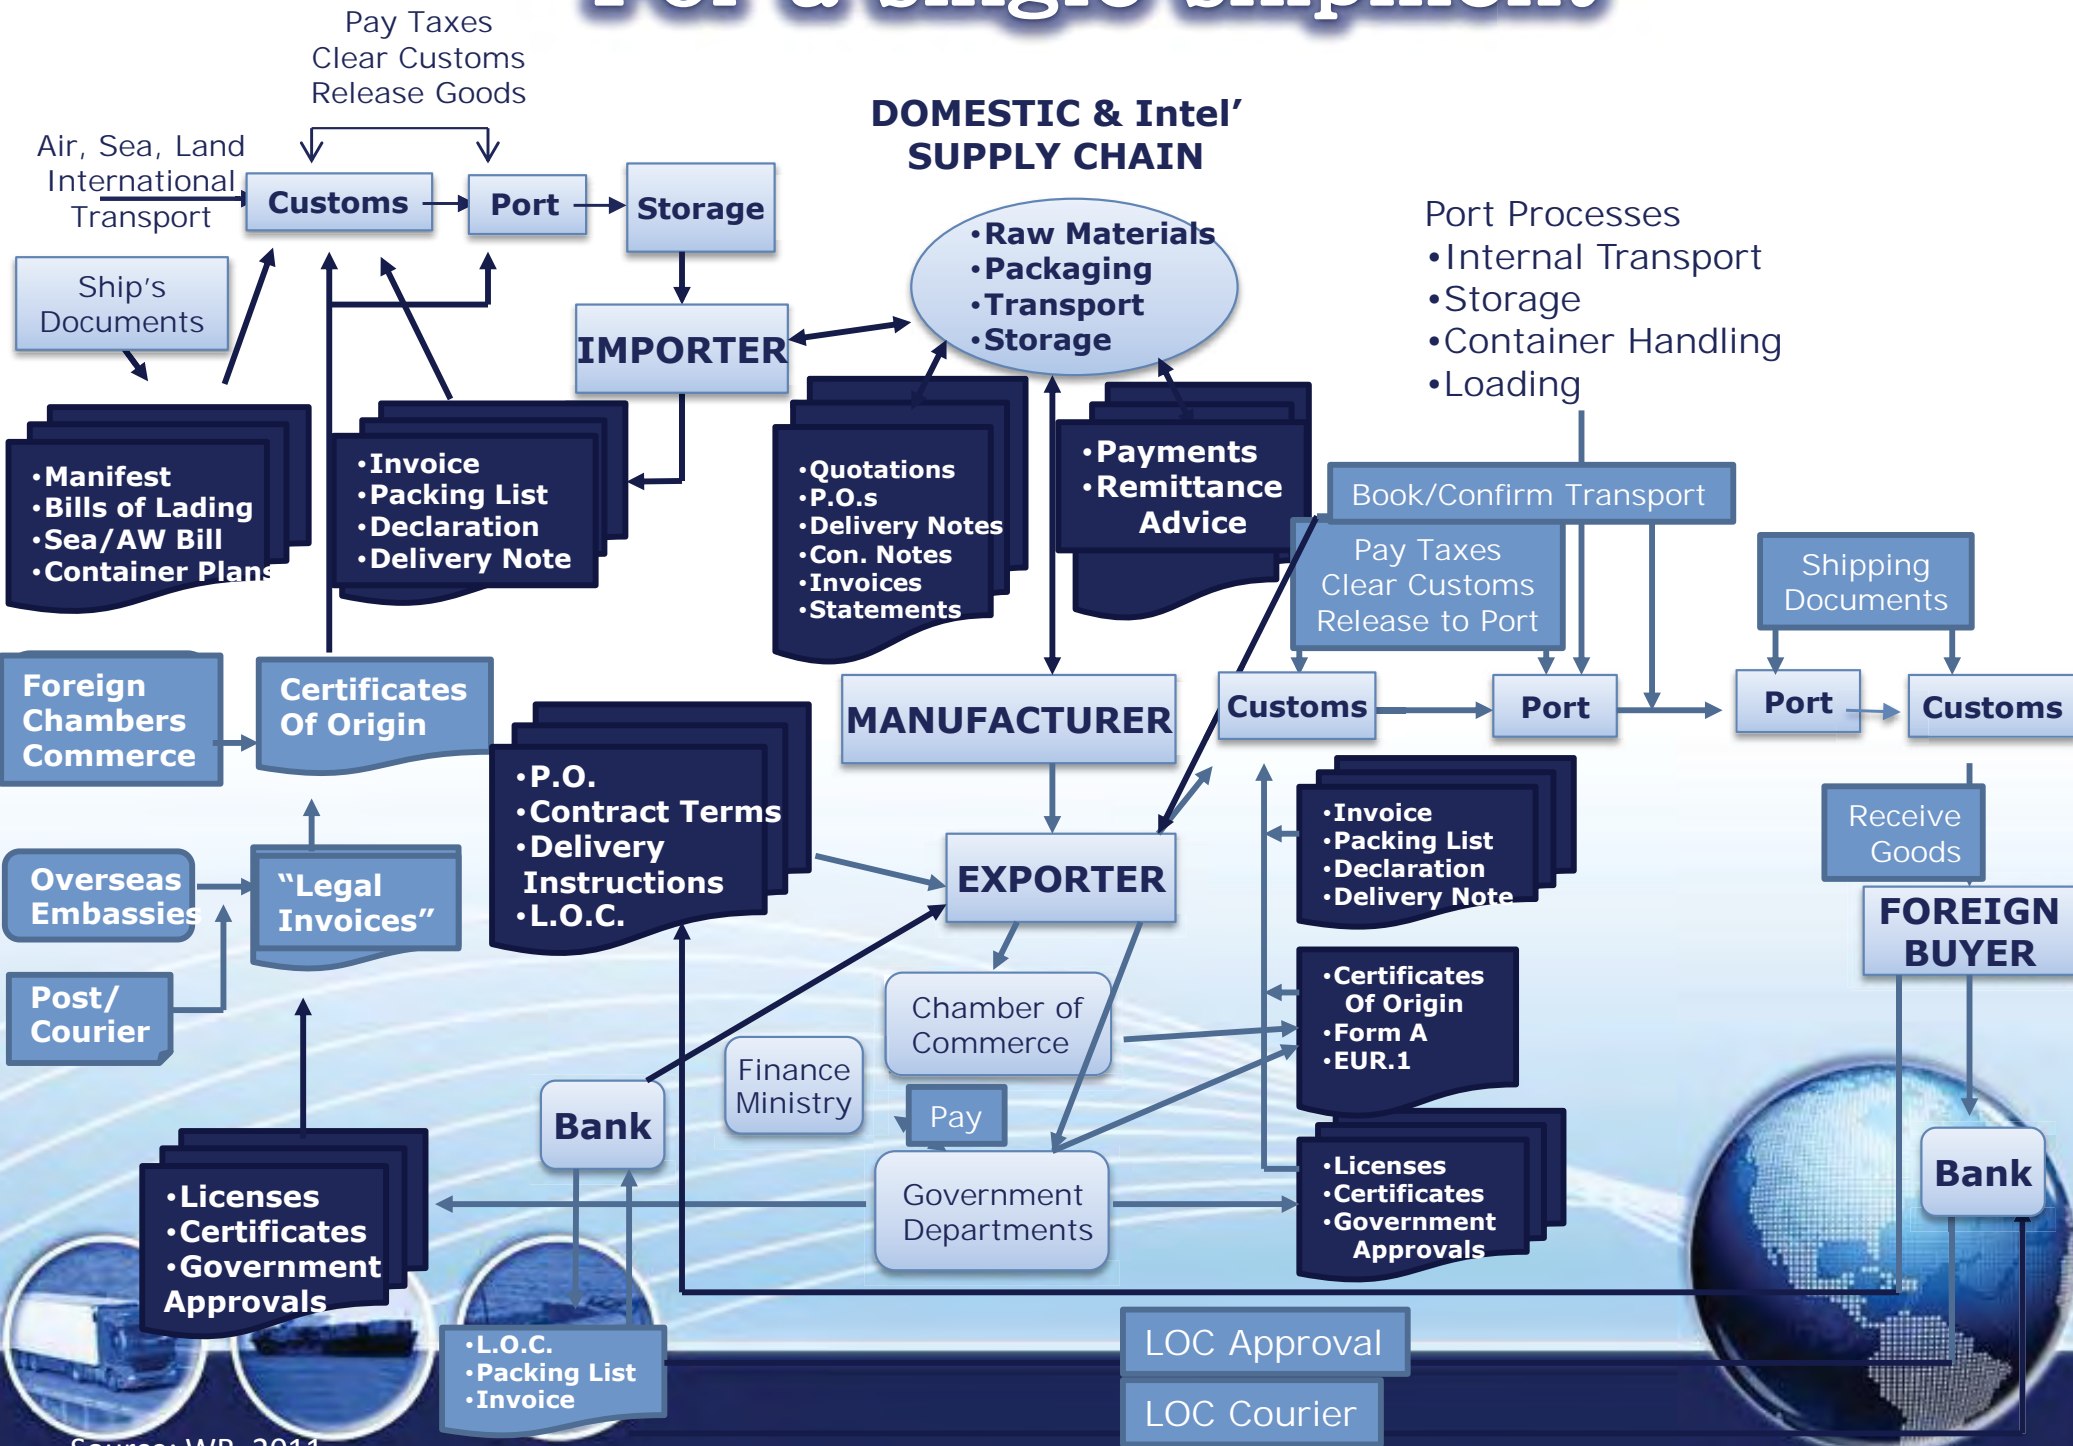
For a Single Shipment

Pay Taxes
Clear Customs
Release Goods

Air, Sea, Land International Transport

Customs

Port

Storage

DOMESTIC & Intel' SUPPLY CHAIN

Ship's Documents

IMPORTER

•Raw Materials
•Packaging
•Transport
•Storage

Port Processes
•Internal Transport
•Storage
•Container Handling
•Loading

•Manifest
•Bills of Lading
•Sea/AW Bill
•Container Plans

•Invoice
•Packing List
•Declaration
•Delivery Note

•Quotations
•P.O.s
•Delivery Notes
•Con. Notes
•Invoices
•Statements

•Payments
•Remittance Advice

Book/Confirm Transport

Pay Taxes
Clear Customs
Release to Port

Shipping Documents

Foreign Chambers Commerce

Certificates Of Origin

MANUFACTURER

Customs

Port

Port

Customs

•P.O.
•Contract Terms
•Delivery Instructions
•L.O.C.

•Invoice
•Packing List
•Declaration
•Delivery Note

Receive Goods

Overseas Embassies

"Legal Invoices"

EXPORTER

FOREIGN BUYER

Post/ Courier

Chamber of Commerce

•Certificates Of Origin
•Form A
•EUR.1

Finance Ministry

Bank

Pay

Government Departments

•Licenses
•Certificates
•Government Approvals

Bank

•Licenses
•Certificates
•Government Approvals

•L.O.C.
•Packing List
•Invoice

LOC Approval

LOC Courier

Source: WB, 2011